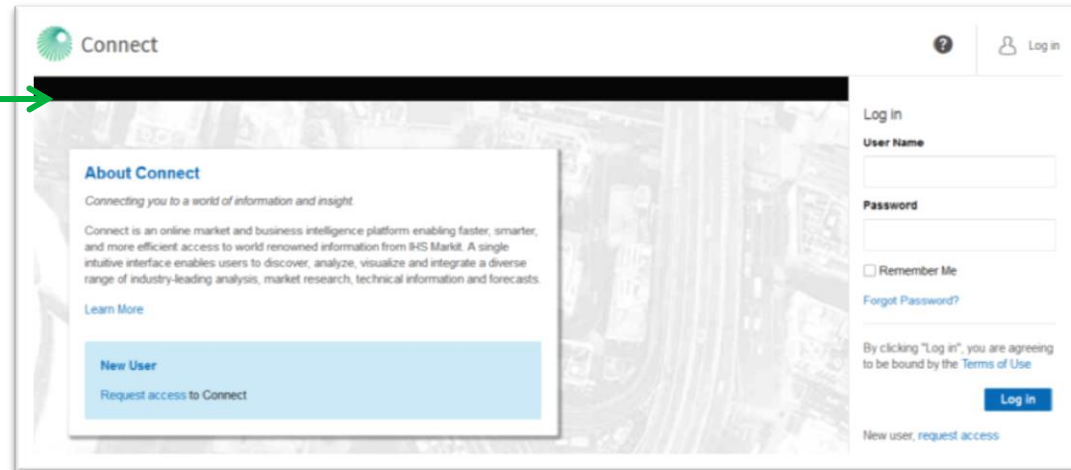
Connect

Log in

About Connect

Connecting you to a world of information and insight.

Connect is an online market and business intelligence platform enabling faster, smarter, and more efficient access to world renowned information from IHS Markit. A single intuitive interface enables users to discover, analyze, visualize and integrate a diverse range of industry-leading analysis, market research, technical information and forecasts.

Learn More

New User

Request access to Connect

Log in

User Name

Password

Remember Me

Forgot Password?

By clicking "Log in", you are agreeing to be bound by the Terms of Use

Log in

New user, request access